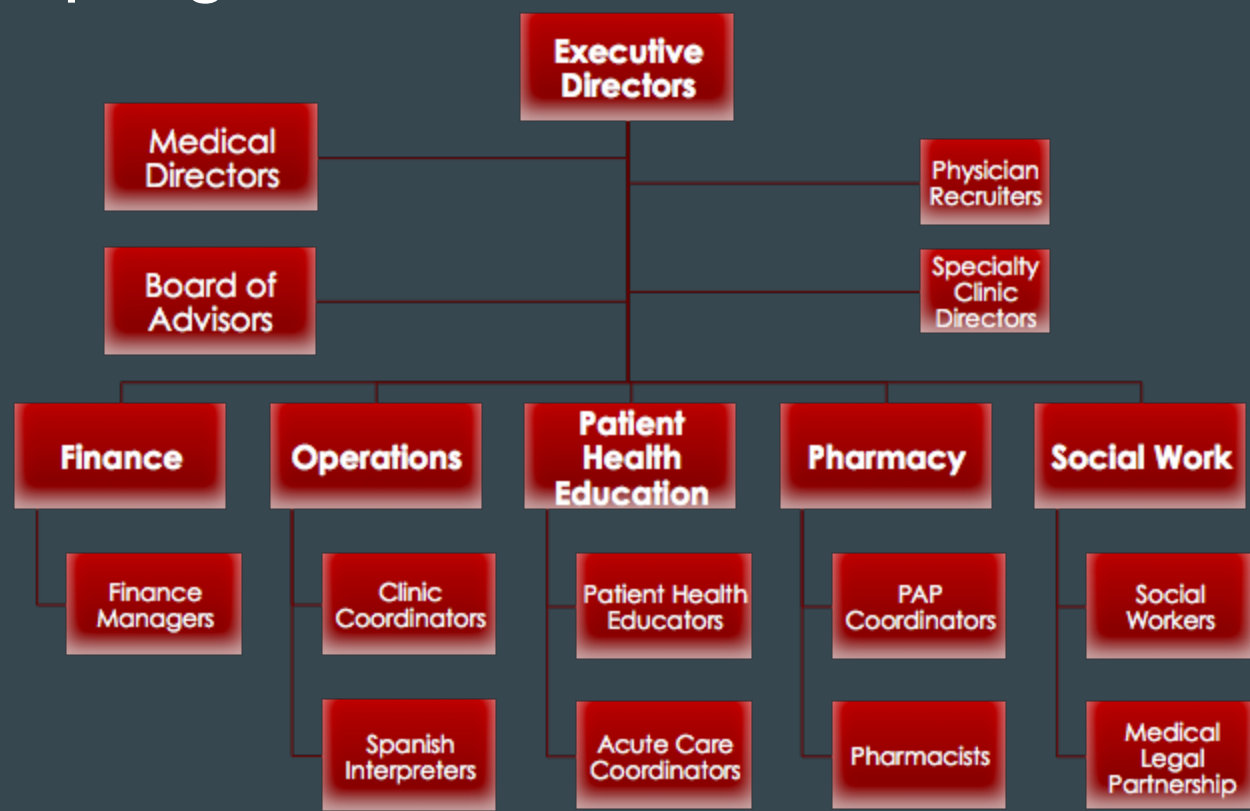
Executive Directors

Medical Directors

Physician Recruiters

Board of Advisors

Specialty Clinic Directors

Finance

Operations

Patient Health Education

Pharmacy

Social Work

Finance Managers

Clinic Coordinators

Patient Health Educators

PAP Coordinators

Social Workers

Spanish Interpreters

Acute Care Coordinators

Pharmacists

Medical Legal Partnership